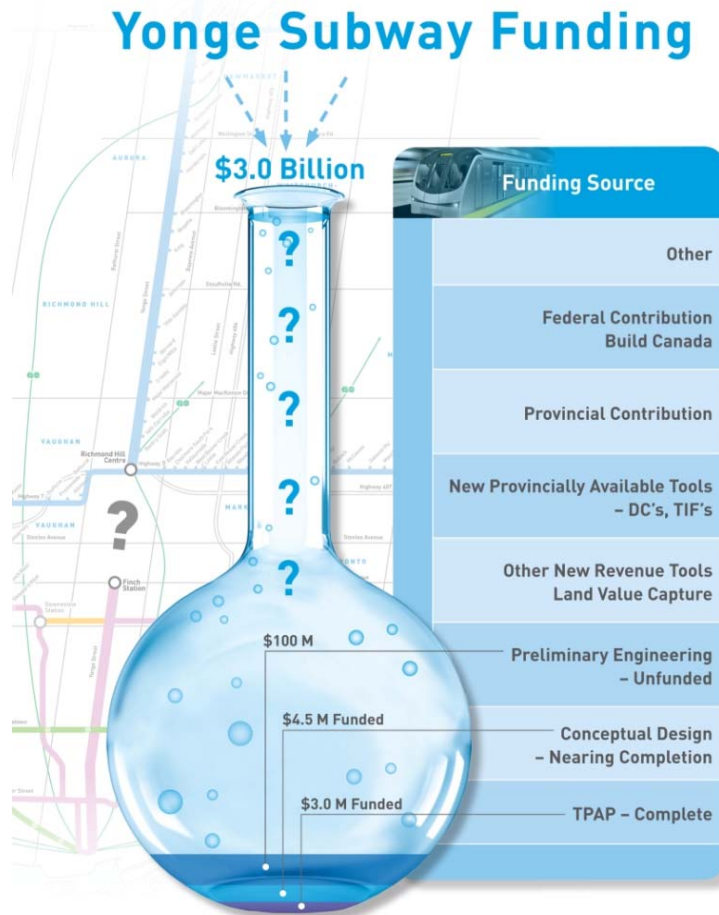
Yonge Subway Funding

$3.0 Billion

?
?
?
?
?

$100 M
$4.5 M Funded
$3.0 M Funded

Funding Source

Other

Federal Contribution Build Canada

Provincial Contribution

New Provincially Available Tools – DC's, TIF's

Other New Revenue Tools Land Value Capture

Preliminary Engineering – Unfunded

Conceptual Design – Nearing Completion

TPAP – Complete

AURORA
RICHMOND HILL
VAUGHAN
Richmond Hill Centre
VAUGHAN
?
Finch Station
Yonge Street